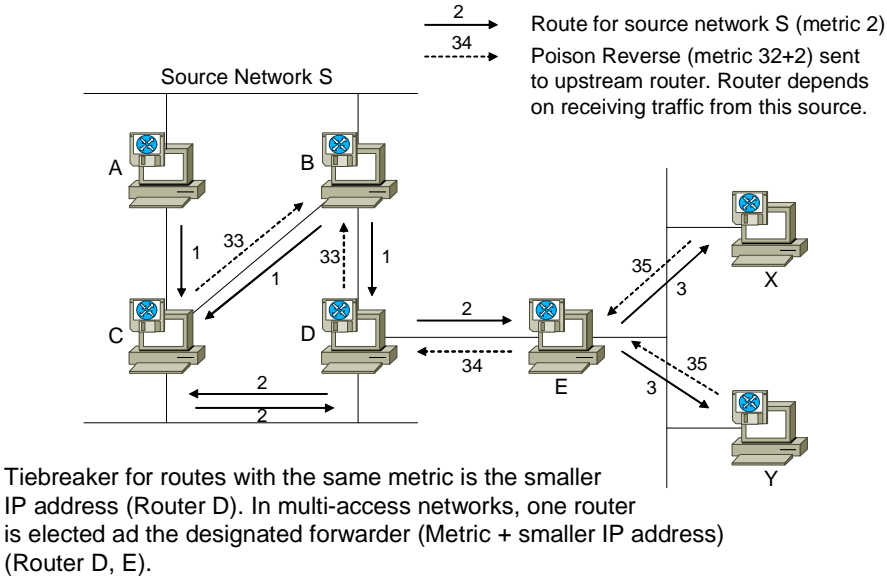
2
Route for source network S (metric 2)
34
Poison Reverse (metric 32+2) sent to upstream router. Router depends on receiving traffic from this source.

Source Network S

A
B
1
33
1
33
1
C
D
2
34
E
35
3
X
35
3
Y
2
2

Tiebreaker for routes with the same metric is the smaller IP address (Router D). In multi-access networks, one router is elected ad the designated forwarder (Metric + smaller IP address) (Router D, E).